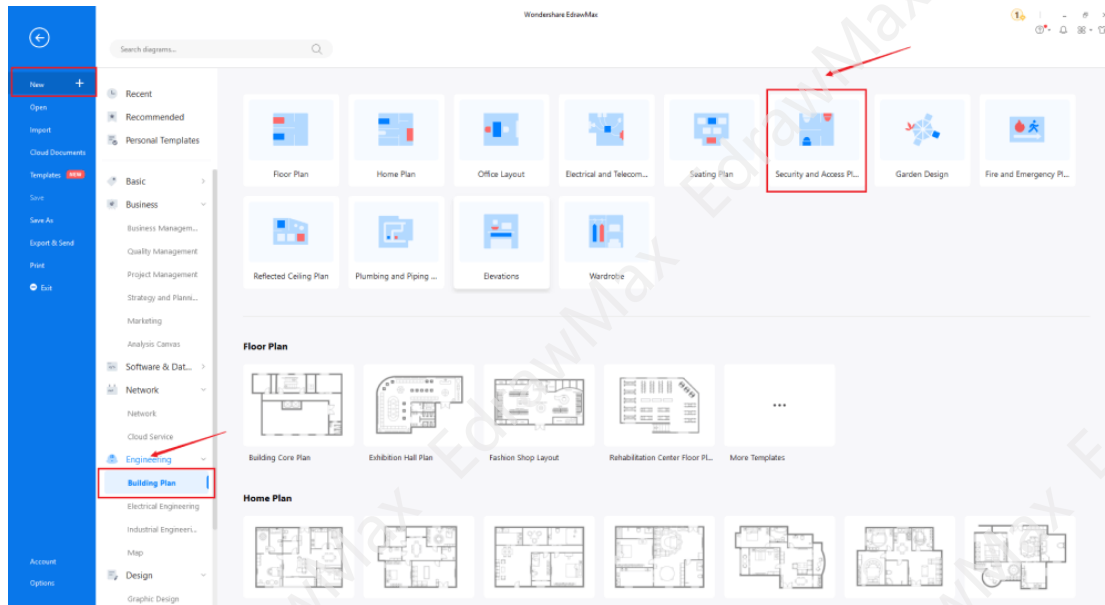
Wondershare EdrawMax

Search diagrams...

New
Open
Import
Cloud Documents
Templates NEW
Save
Save As
Export & Send
Print
Exit

Account
Options

Recent
Recommended
Personal Templates

Basic
Business
Business Managem...
Quality Management
Project Management
Strategy and Planni...
Marketing
Analysis Canvas
Software & Dat...
Network
Network
Cloud Service
Engineering
Building Plan
Electrical Engineering
Industrial Engineeri...
Map
Design
Graphic Design

Floor Plan
Home Plan
Office Layout
Electrical and Telecom...
Seating Plan
Security and Access Pl...
Garden Design
Fire and Emergency Pl...
Reflected Ceiling Plan
Plumbing and Piping ...
Elevations
Wardrobe

Floor Plan

Building Core Plan
Exhibition Hall Plan
Fashion Shop Layout
Rehabilitation Center Floor Pl...
•••
More Templates

Home Plan

EdrawMax
EdrawMax
EdrawMax